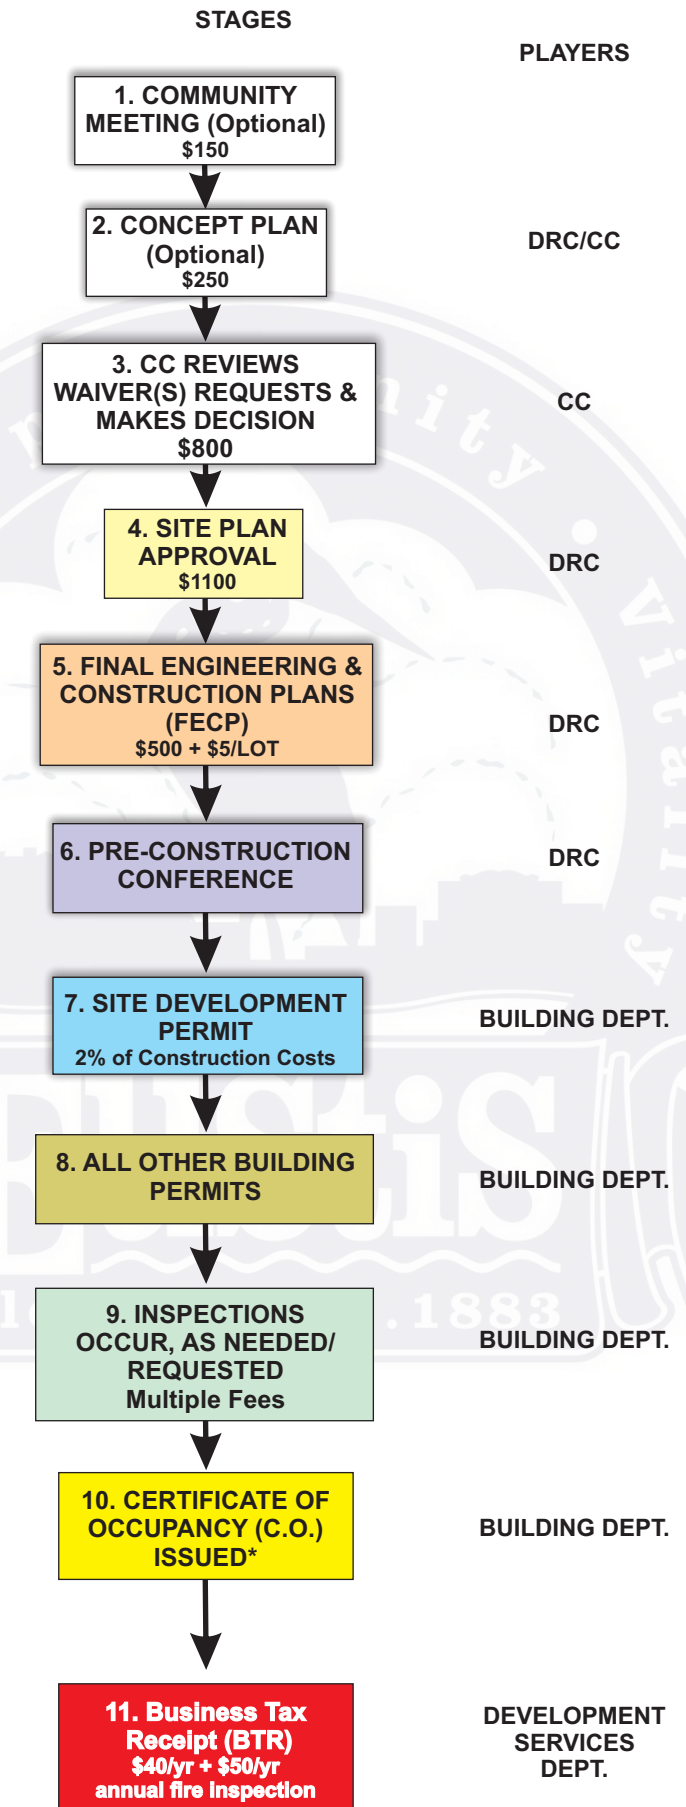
STAGES

PLAYERS

1. COMMUNITY MEETING (Optional)
$150

2. CONCEPT PLAN (Optional)
$250

DRC/CC

3. CC REVIEWS WAIVER(S) REQUESTS & MAKES DECISION
$800

CC

4. SITE PLAN APPROVAL
$1100

DRC

5. FINAL ENGINEERING & CONSTRUCTION PLANS (FECP)
$500 + $5/LOT

DRC

6. PRE-CONSTRUCTION CONFERENCE

DRC

7. SITE DEVELOPMENT PERMIT
2% of Construction Costs

BUILDING DEPT.

8. ALL OTHER BUILDING PERMITS

BUILDING DEPT.

9. INSPECTIONS OCCUR, AS NEEDED/ REQUESTED
Multiple Fees

BUILDING DEPT.

10. CERTIFICATE OF OCCUPANCY (C.O.) ISSUED*

BUILDING DEPT.

11. Business Tax Receipt (BTR)
$40/yr + $50/yr annual fire inspection

DEVELOPMENT SERVICES DEPT.